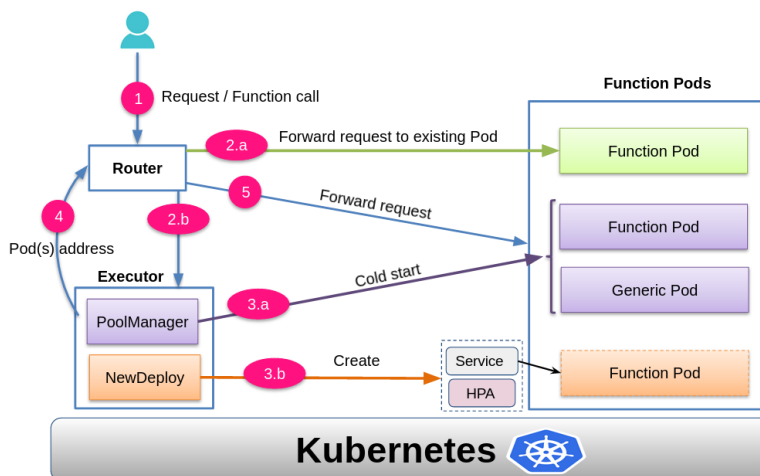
Function Pods

1 Request / Function call

2.a Forward request to existing Pod

Router

Function Pod

5 Forward request

2.b

4 Pod(s) address

Function Pod

Executor

Cold start

Generic Pod

3.a

PoolManager

Create

Service

NewDeploy

3.b

HPA

Function Pod

Kubernetes